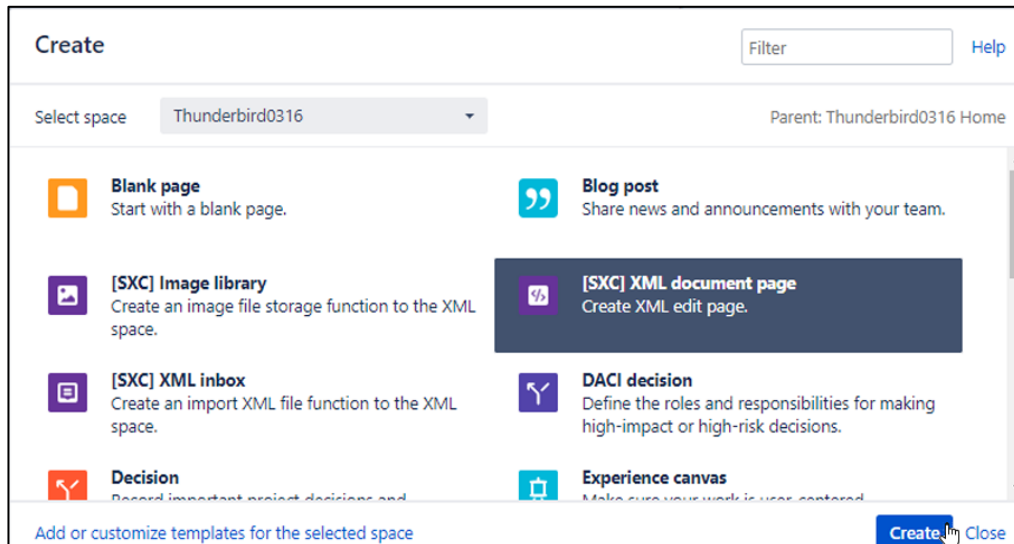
Create

Filter

Help

Select space

Thunderbird0316

Parent: Thunderbird0316 Home

Blank page
Start with a blank page.

Blog post
Share news and announcements with your team.

[SXC] Image library
Create an image file storage function to the XML space.

[SXC] XML document page
Create XML edit page.

[SXC] XML inbox
Create an import XML file function to the XML space.

DACI decision
Define the roles and responsibilities for making high-impact or high-risk decisions.

Decision
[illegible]

Experience canvas
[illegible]

Add or customize templates for the selected space

Create

Close